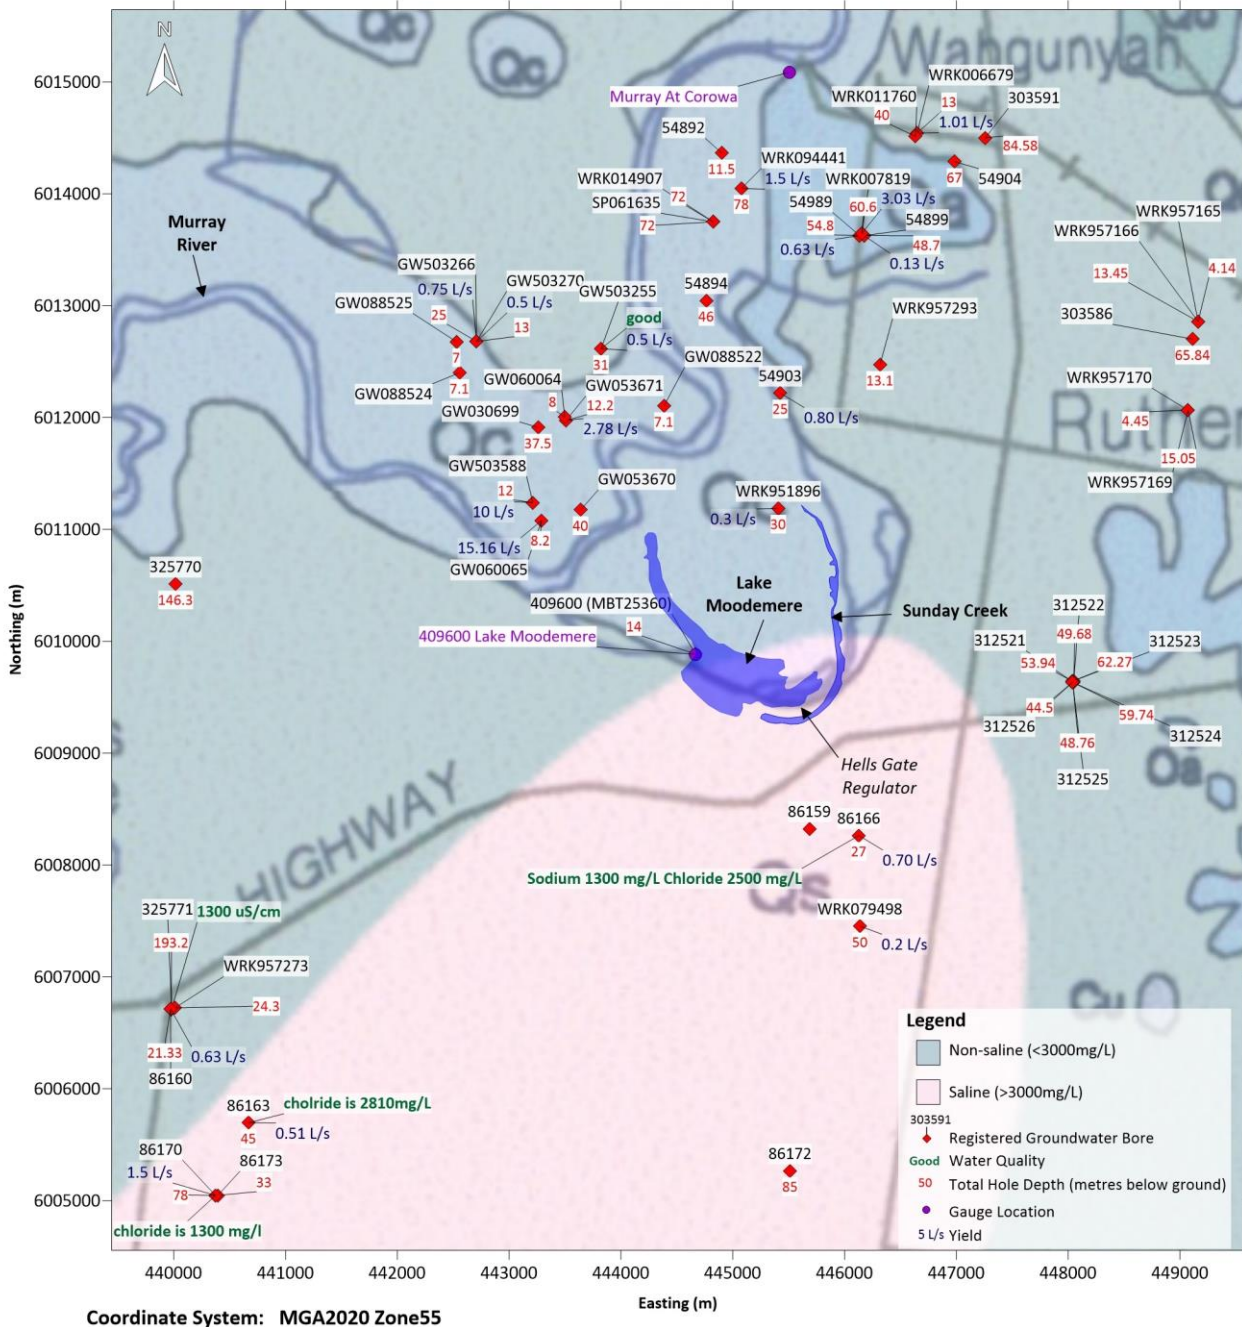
N

Wahgunyah
Qc
Qc
Qc
Rutherglen
HIGHWAY
Qa
Qs

6015000
6014000
6013000
6012000
6011000
6010000
6009000
6008000
6007000
6006000
6005000

Northing (m)

Murray At Corowa
WRK006679
WRK011760
40
13
1.01 L/s
303591
84.58
54892
11.5
WRK094441
1.5 L/s
78
67
54904
WRK014907
72
SP061635
72
WRK007819
3.03 L/s
54989
60.6
54.8
54899
48.7
0.63 L/s
0.13 L/s
WRK957165
WRK957166
4.14
13.45
303586
65.84
Murray River
GW503266
0.75 L/s
GW503270
0.5 L/s
GW503255
54894
46
GW088525
25
13
7
good
0.5 L/s
31
WRK957293
13.1
7.1
GW088524
GW060064
GW053671
GW088522
54903
8
12.2
7.1
25
0.80 L/s
WRK957170
4.45
15.05
WRK957169
GW030699
37.5
2.78 L/s
GW503588
12
10 L/s
15.16 L/s
8.2
GW060065
GW053670
40
WRK951896
0.3 L/s
30
325770
146.3
409600 (MBT25360)
14
409600 Lake Moodemere
Lake Moodemere
Sunday Creek
312522
49.68
312521
53.94
312523
62.27
44.5
312526
59.74
312524
48.76
312525
Hells Gate Regulator
86159
86166
27
0.70 L/s
Sodium 1300 mg/L Chloride 2500 mg/L
WRK079498
50
0.2 L/s
325771
1300 uS/cm
193.2
WRK957273
24.3
21.33
0.63 L/s
86160
86163
chloride is 2810mg/L
45
0.51 L/s
86170
1.5 L/s
86173
78
33
chloride is 1300 mg/l
86172
85

Legend
Non-saline (<3000mg/L)
Saline (>3000mg/L)
303591
Registered Groundwater Bore
Good Water Quality
50 Total Hole Depth (metres below ground)
Gauge Location
5 L/s Yield

440000 441000 442000 443000 444000 445000 446000 447000 448000 449000
Easting (m)

Coordinate System: MGA2020 Zone55